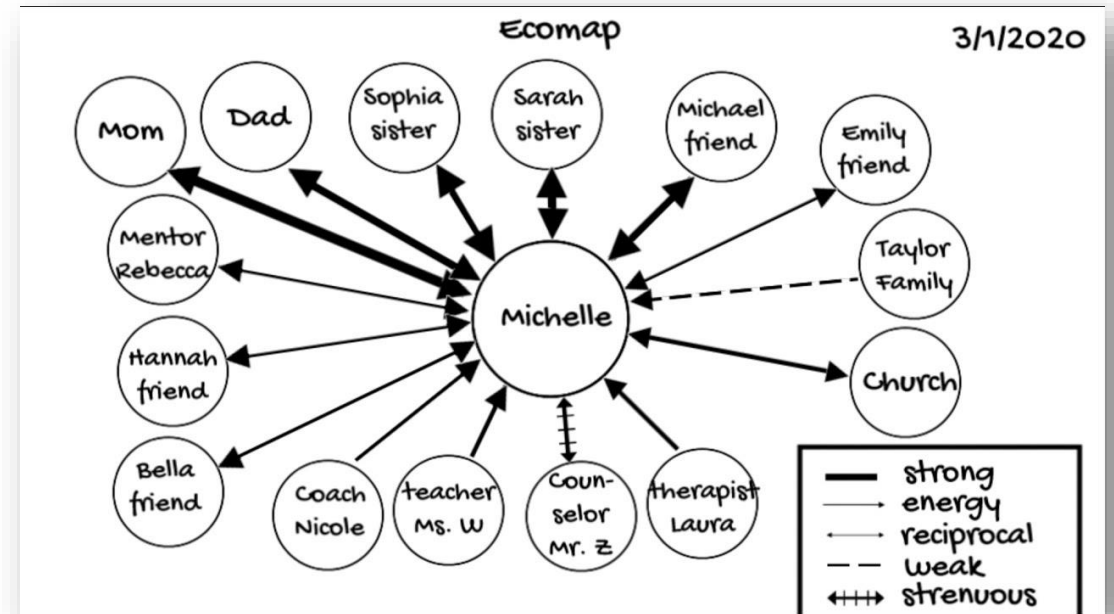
Ecomap

3/1/2020

Mom

Dad

Sophia sister

Sarah sister

Michael friend

Emily friend

Mentor Rebecca

Taylor Family

Michelle

Hannah friend

Church

Bella friend

Coach Nicole

teacher Ms. W

Counselor Mr. Z

therapist Laura

strong
energy
reciprocal
weak
strenuous